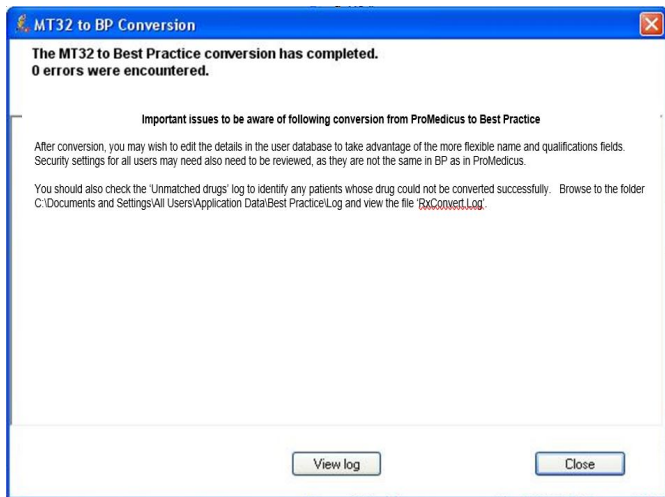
MT32 to BP Conversion

The MT32 to Best Practice conversion has completed.
0 errors were encountered.

Important issues to be aware of following conversion from ProMedicus to Best Practice

After conversion, you may wish to edit the details in the user database to take advantage of the more flexible name and qualifications fields. Security settings for all users may need also need to be reviewed, as they are not the same in BP as in ProMedicus.

You should also check the 'Unmatched drugs' log to identify any patients whose drug could not be converted successfully. Browse to the folder C:\Documents and Settings\All Users\Application Data\Best Practice\Log and view the file 'RxConvert.Log'.

View log

Close